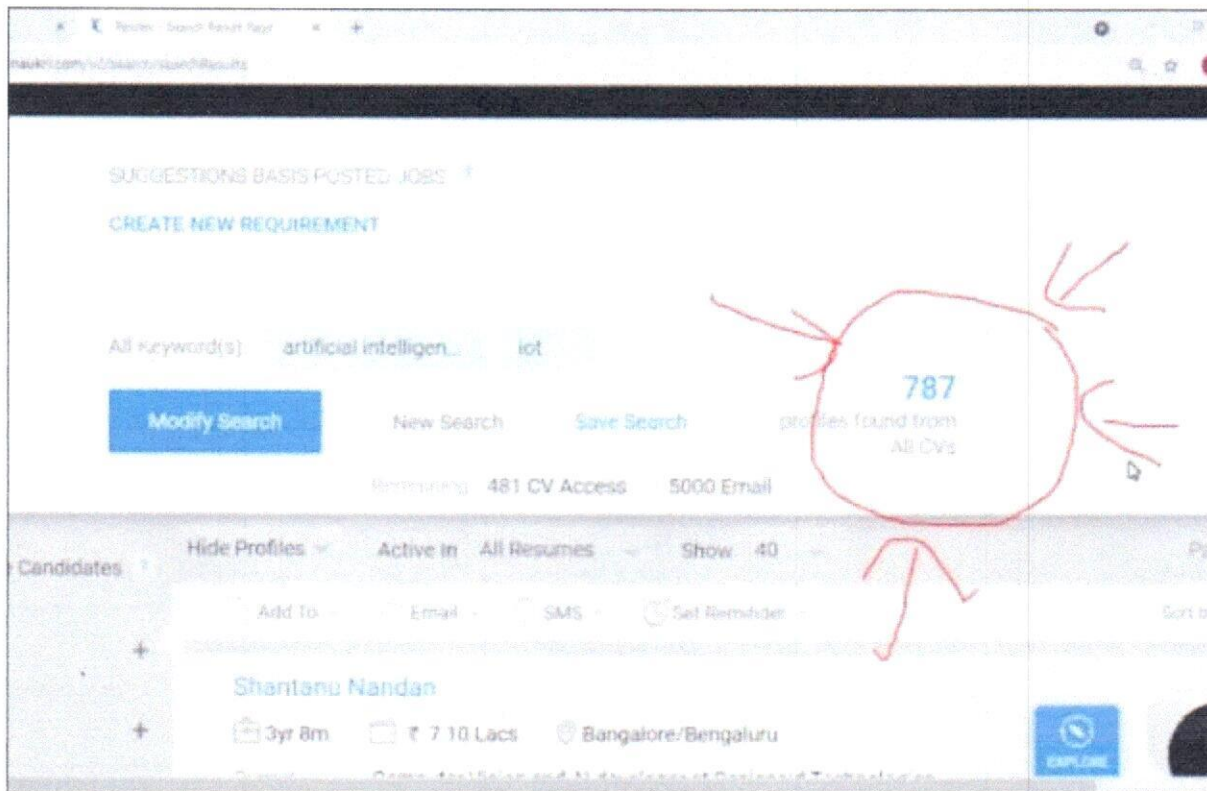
Resdex - Search Result Page

naukri.com/v2/search/searchResults

SUGGESTIONS BASIS POSTED JOBS

CREATE NEW REQUIREMENT

All Keyword(s) artificial intelligen... iot

Modify Search New Search Save Search

787 profiles found from All CVs

Remaining 481 CV Access 5000 Email

Candidates

Hide Profiles Active In All Resumes Show 40

Add To Email SMS Set Reminder

Sort b

Shantanu Nandan

3yr 8m ₹ 7.10 Lacs Bangalore/Bengaluru

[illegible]

EXPLORE